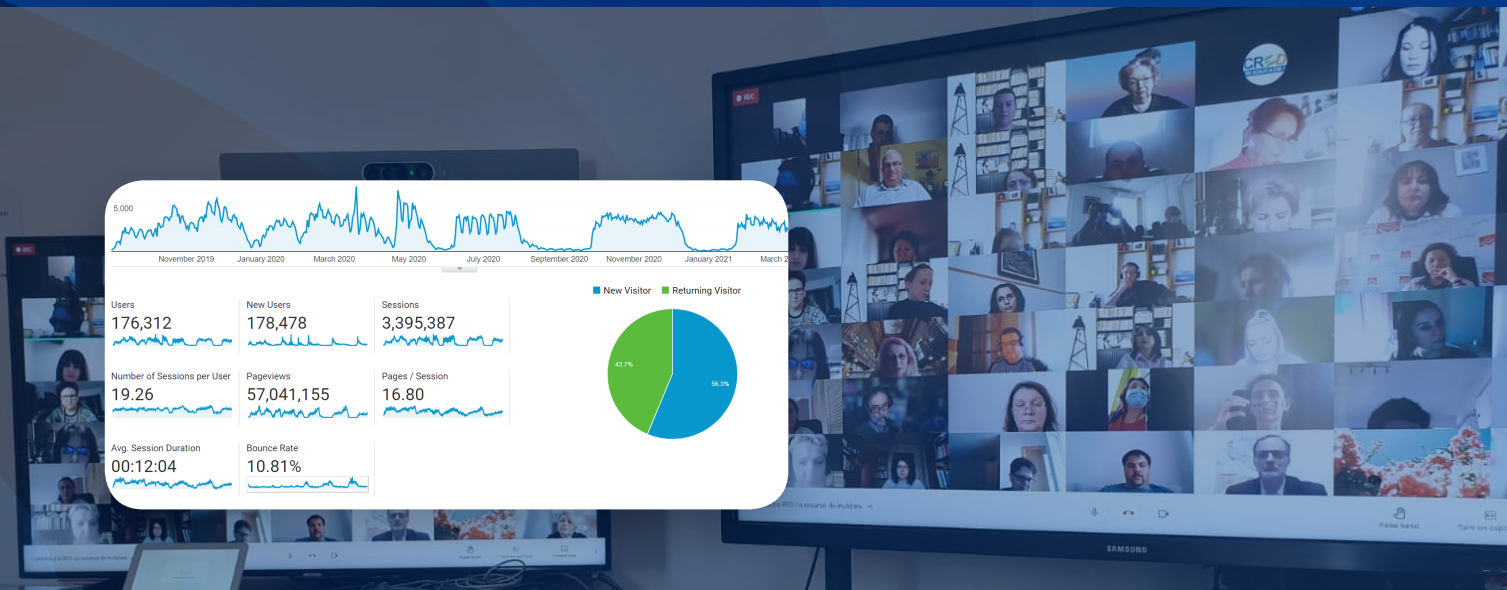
5,000

November 2019
January 2020
March 2020
May 2020
July 2020
September 2020
November 2020
January 2021
March 2

Users
176,312

New Users
178,478

Sessions
3,395,387

Number of Sessions per User
19.26

Pageviews
57,041,155

Pages / Session
16.80

Avg. Session Duration
00:12:04

Bounce Rate
10.81%

New Visitor
Returning Visitor

43.7%
56.3%

CRED

REC

SAMSUNG

Raise hand

Turn on capt